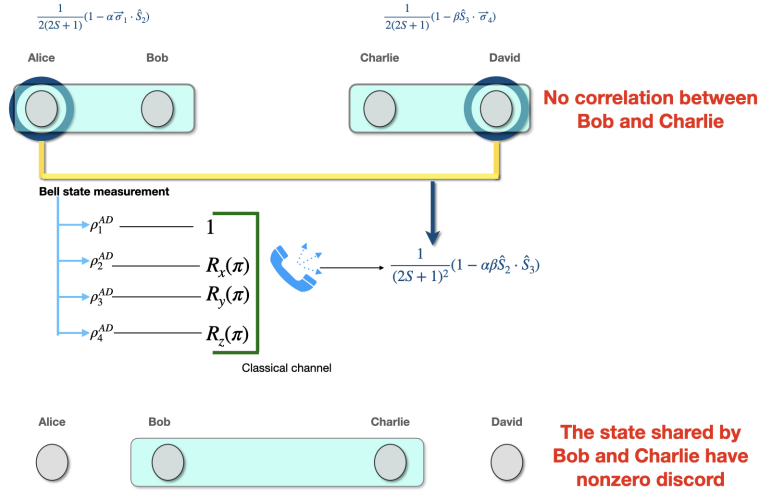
$\frac{1}{2(2S+1)}(1 - \alpha\vec{\sigma}_1 \cdot \hat{S}_2)$

$\frac{1}{2(2S+1)}(1 - \beta\hat{S}_3 \cdot \vec{\sigma}_4)$

Alice

Bob

Charlie

David

No correlation between Bob and Charlie

Bell state measurement

$\rho_1^{AD}$ $1$

$\rho_2^{AD}$ $R_x(\pi)$

$\rho_3^{AD}$ $R_y(\pi)$

$\rho_4^{AD}$ $R_z(\pi)$

$\frac{1}{(2S+1)^2}(1 - \alpha\beta\hat{S}_2 \cdot \hat{S}_3)$

Classical channel

Alice

Bob

Charlie

David

The state shared by Bob and Charlie have nonzero discord